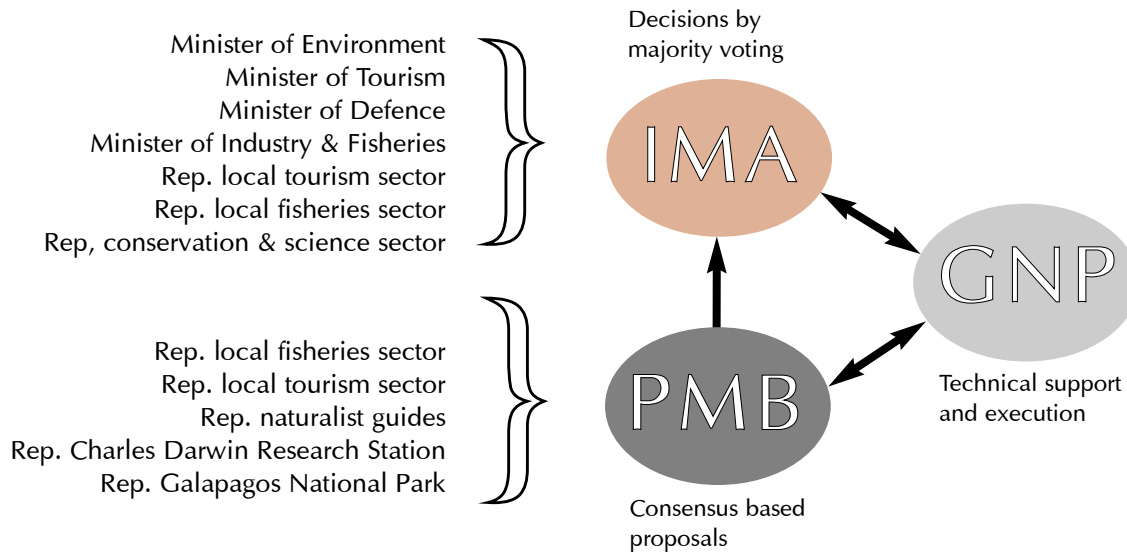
Minister of Environment
Minister of Tourism
Minister of Defence
Minister of Industry & Fisheries
Rep. local tourism sector
Rep. local fisheries sector
Rep, conservation & science sector

Decisions by majority voting

IMA

GNP

Technical support and execution

Rep. local fisheries sector
Rep. local tourism sector
Rep. naturalist guides
Rep. Charles Darwin Research Station
Rep. Galapagos National Park

PMB

Consensus based proposals